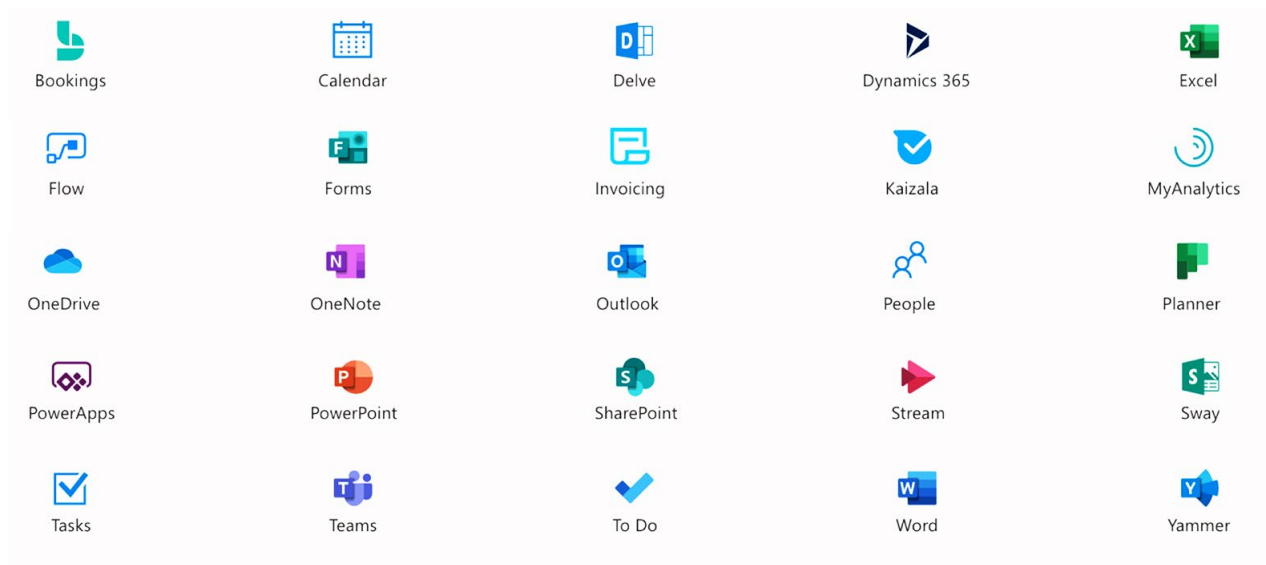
Bookings
Calendar
Delve
Dynamics 365
Excel

Flow
Forms
Invoicing
Kaizala
MyAnalytics

OneDrive
OneNote
Outlook
People
Planner

PowerApps
PowerPoint
SharePoint
Stream
Sway

Tasks
Teams
To Do
Word
Yammer